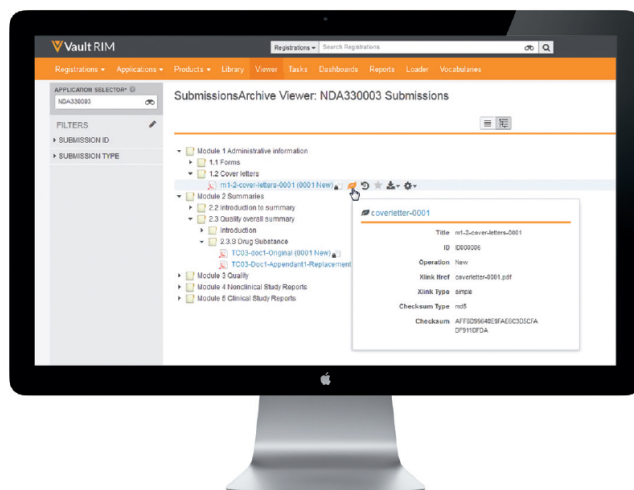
Vault RIM

Registrations ▾ Search Registrations

Registrations ▾ Applications ▾ Products ▾ Library Viewer Tasks Dashboards Reports Loader Vocabularies

APPLICATION SELECTOR*
NDA330003

FILTERS
▸ SUBMISSION ID
▸ SUBMISSION TYPE

SubmissionsArchive Viewer: NDA330003 Submissions

Module 1 Administrative information
1.1 Forms
1.2 Cover letters
m1-2-cover-letters-0001 (0001 New)
Module 2 Summaries
2.2 Introduction to summary
2.3 Quality overall summary
Introduction
2.3.S Drug Substance
TC03-doc1-Original (0001 New)
TC03-Doc1-Appendant1-Replacement
Module 3 Quality
Module 4 Nonclinical Study Reports
Module 5 Clinical Study Reports

coverletter-0001

| Title | m1-2-cover-letters-0001 |
|---|---|
| ID | ID000306 |
| Operation | New |
| Xlink Href | coverletter-0001.pdf |
| Xlink Type | simple |
| Checksum Type | md5 |
| Checksum | AFF5099646E9FAE6C303CFA DF9110FDA |